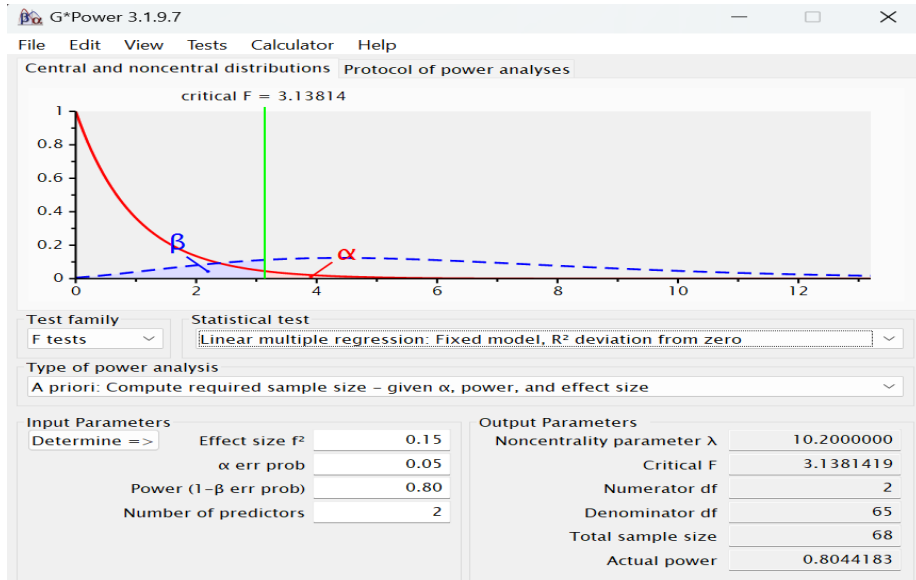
G*Power 3.1.9.7

File Edit View Tests Calculator Help

Central and noncentral distributions | Protocol of power analyses

critical F = 3.13814

1
0.8
0.6
0.4
0.2
0

β
α

0 2 4 6 8 10 12

Test family
F tests

Statistical test
Linear multiple regression: Fixed model, R² deviation from zero

Type of power analysis
A priori: Compute required sample size – given α, power, and effect size

Input Parameters

| | | |
|---|---|---|
| Determine => | Effect size f² | 0.15 |
| | α err prob | 0.05 |
| | Power (1–β err prob) | 0.80 |
| | Number of predictors | 2 |

Output Parameters

| | |
|---|---|
| Noncentrality parameter λ | 10.2000000 |
| Critical F | 3.1381419 |
| Numerator df | 2 |
| Denominator df | 65 |
| Total sample size | 68 |
| Actual power | 0.8044183 |